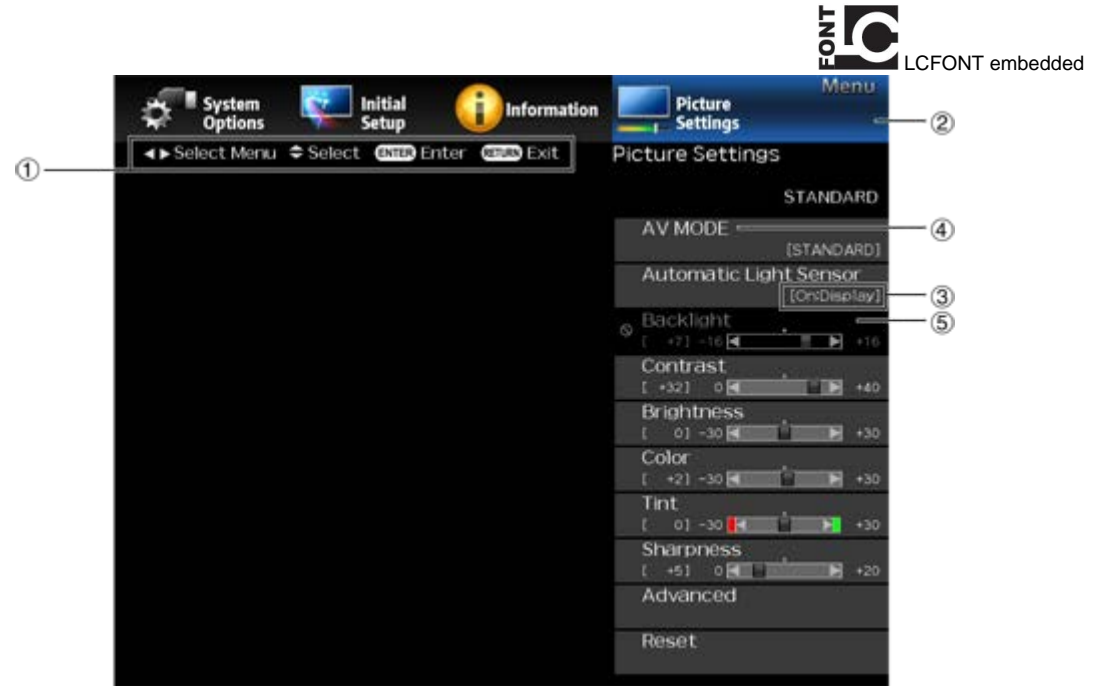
FONT LC LCFONT embedded

System Options
Initial Setup
Information
Menu
Picture Settings
②
①
◄►Select Menu ⇕Select ENTER Enter RETURN Exit
Picture Settings
STANDARD
AV MODE
[STANDARD]
④
Automatic Light Sensor
[On:Display]
③
Backlight
[ +7] -16 +16
⑤
Contrast
[ +32] 0 +40
Brightness
[ 0] -30 +30
Color
[ +2] -30 +30
Tint
[ 0] -30 +30
Sharpness
[ +5] 0 +20
Advanced
Reset